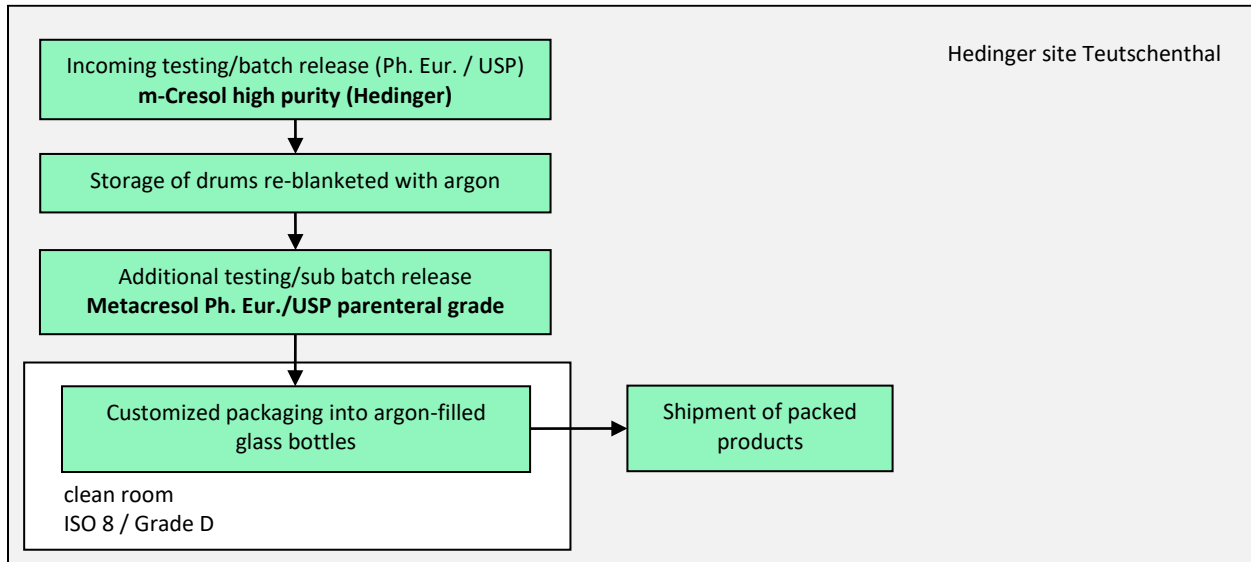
Incoming testing/batch release (Ph. Eur. / USP)
**m-Cresol high purity (Hedinger)**

Hedinger site Teutschenthal

Storage of drums re-blanketed with argon

Additional testing/sub batch release
**Metacresol Ph. Eur./USP parenteral grade**

Customized packaging into argon-filled glass bottles

Shipment of packed products

clean room
ISO 8 / Grade D